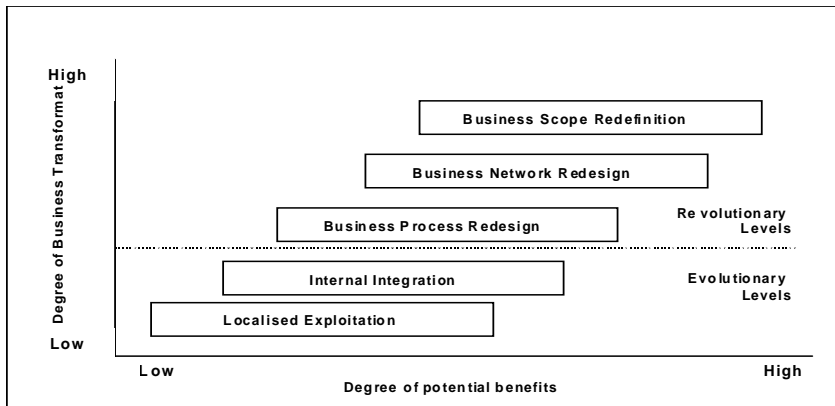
High

Degree of Business Transformat

Low

Business Scope Redefinition

Business Network Redesign

Business Process Redesign

Revolutionary Levels

Internal Integration

Evolutionary Levels

Localised Exploitation

Low

High

Degree of potential benefits